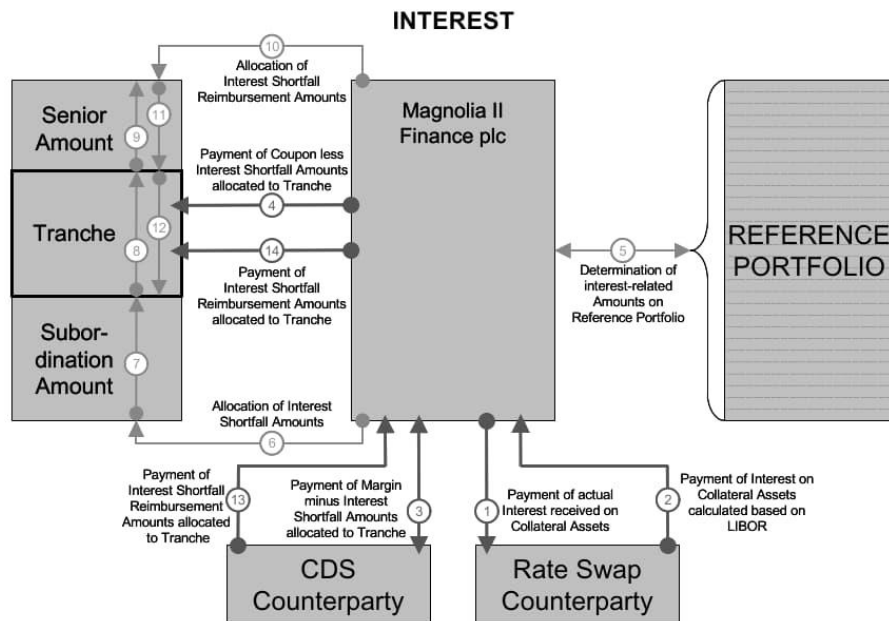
INTEREST

10
Allocation of Interest Shortfall Reimbursement Amounts

Senior Amount
11
9

Magnolia II Finance plc

Payment of Coupon less Interest Shortfall Amounts allocated to Tranche
4

Tranche
12
8

14
Payment of Interest Shortfall Reimbursement Amounts allocated to Tranche

5
Determination of interest-related Amounts on Reference Portfolio

REFERENCE PORTFOLIO

Subordination Amount
7

Allocation of Interest Shortfall Amounts
6

Payment of Interest Shortfall Reimbursement Amounts allocated to Tranche
13

Payment of Margin minus Interest Shortfall Amounts allocated to Tranche
3

1
Payment of actual Interest received on Collateral Assets

2
Payment of Interest on Collateral Assets calculated based on LIBOR

CDS Counterparty

Rate Swap Counterparty